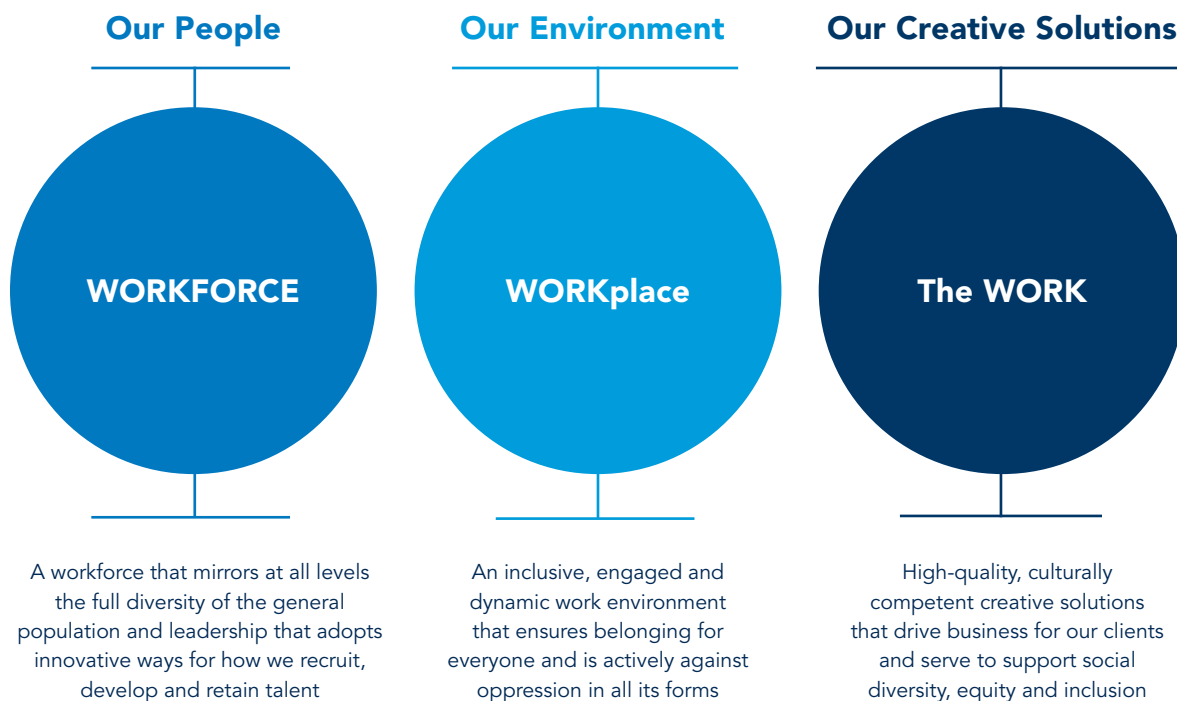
Our People

WORKFORCE

A workforce that mirrors at all levels the full diversity of the general population and leadership that adopts innovative ways for how we recruit, develop and retain talent

Our Environment

WORKplace

An inclusive, engaged and dynamic work environment that ensures belonging for everyone and is actively against oppression in all its forms

Our Creative Solutions

The WORK

High-quality, culturally competent creative solutions that drive business for our clients and serve to support social diversity, equity and inclusion